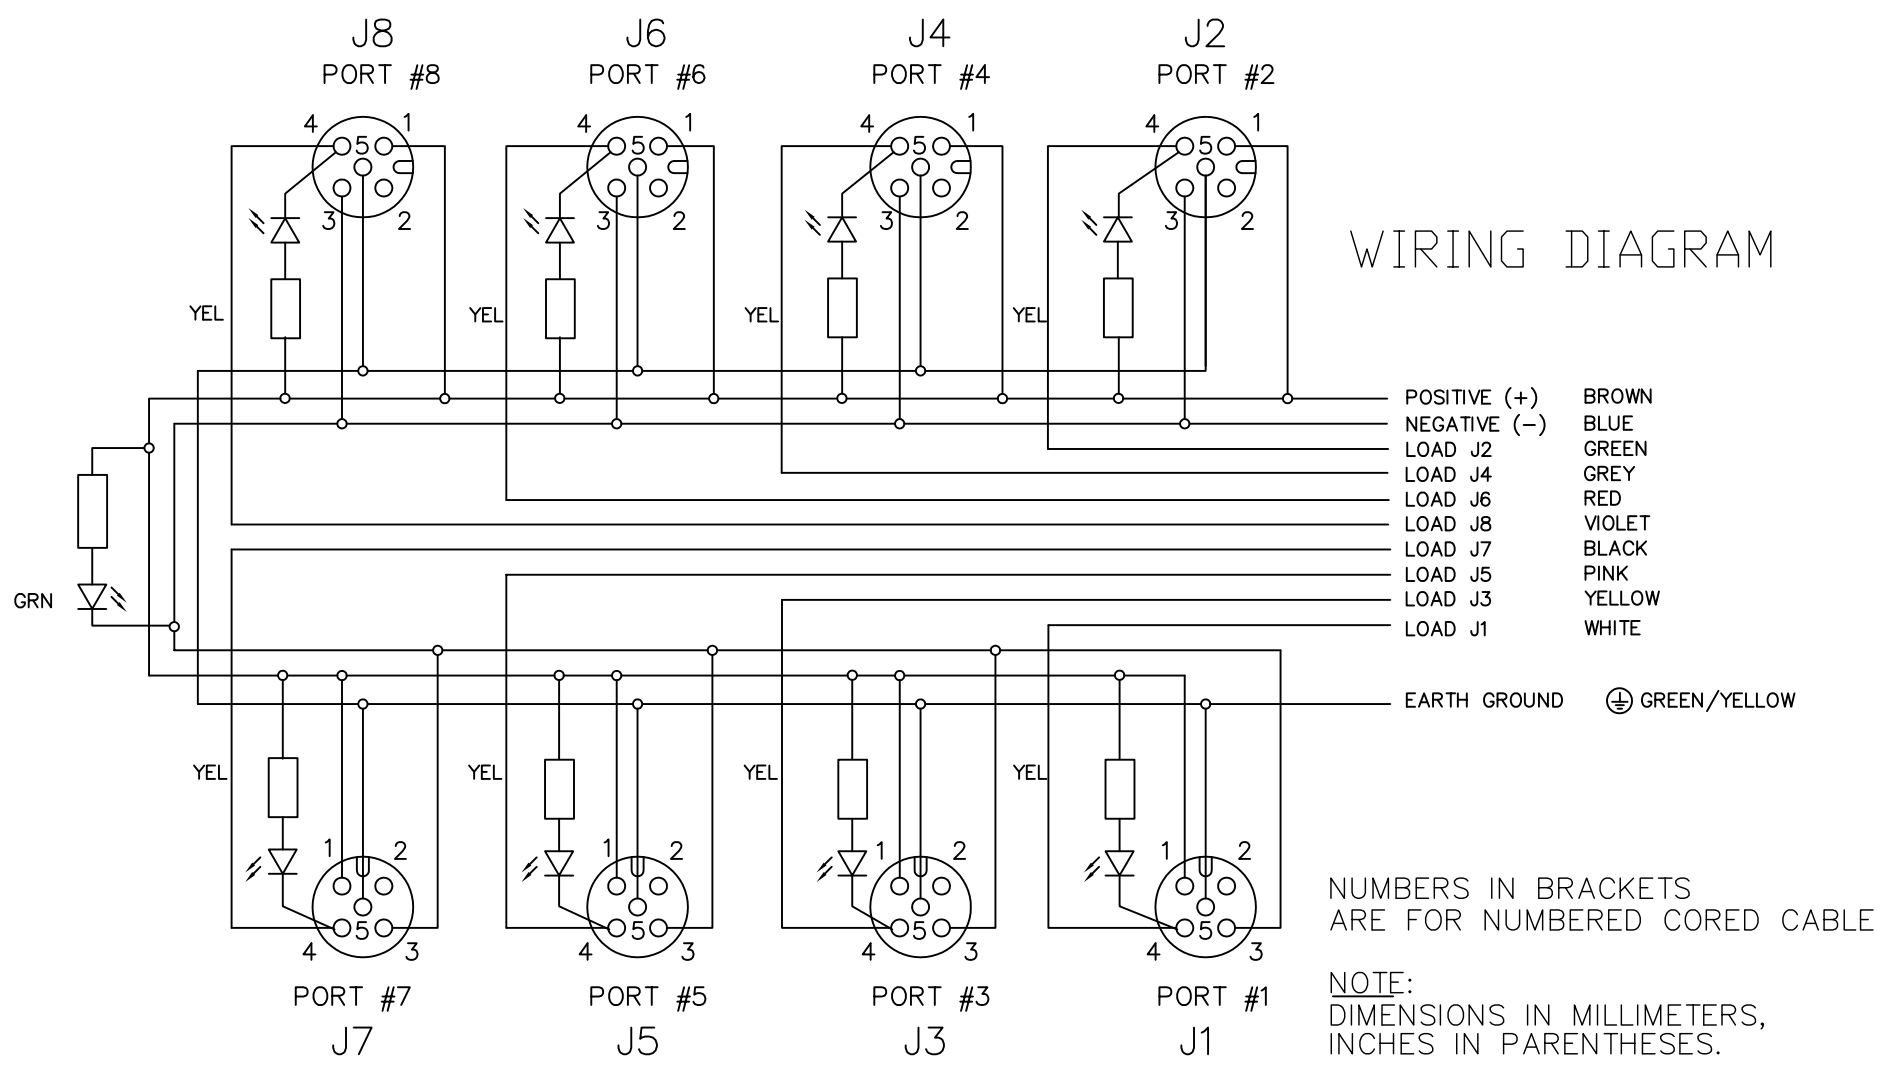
J8
PORT #8
4 5 1
3 2

J6
PORT #6
4 5 1
3 2

J4
PORT #4
4 5 1
3 2

J2
PORT #2
4 5 1
3 2

WIRING DIAGRAM

YEL
YEL
YEL
YEL

GRN

| | |
|---|---|
| POSITIVE (+) | BROWN |
| NEGATIVE (–) | BLUE |
| LOAD J2 | GREEN |
| LOAD J4 | GREY |
| LOAD J6 | RED |
| LOAD J8 | VIOLET |
| LOAD J7 | BLACK |
| LOAD J5 | PINK |
| LOAD J3 | YELLOW |
| LOAD J1 | WHITE |
| EARTH GROUND | GREEN/YELLOW |

YEL
YEL
YEL
YEL

1 2
4 5 3
PORT #7
J7

1 2
4 5 3
PORT #5
J5

1 2
4 5 3
PORT #3
J3

1 2
4 5 3
PORT #1
J1

NUMBERS IN BRACKETS
ARE FOR NUMBERED CORED CABLE

NOTE:
DIMENSIONS IN MILLIMETERS,
INCHES IN PARENTHESES.